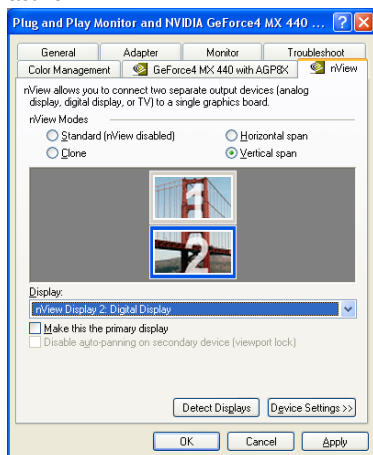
Plug and Play Monitor and NVIDIA GeForce4 MX 440 ...

General
Adapter
Monitor
Troubleshoot
Color Management
GeForce4 MX 440 with AGP8X
nView

nView allows you to connect two separate output devices (analog display, digital display, or TV) to a single graphics board.

nView Modes
Standard (nView disabled)
Horizontal span
Clone
Vertical span

1
2

Display:
nView Display 2: Digital Display

Make this the primary display
Disable auto-panning on secondary device (viewport lock)

Detect Displays
Device Settings >>

OK
Cancel
Apply